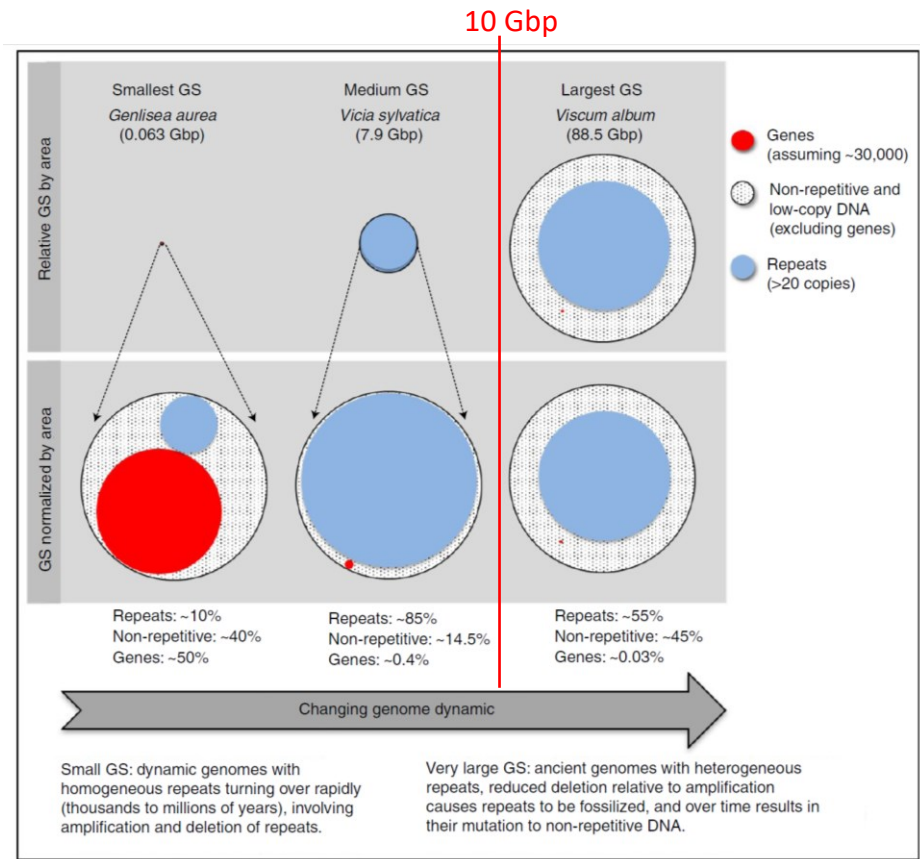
10 Gbp

Relative GS by area

Smallest GS
*Genlisea aurea*
(0.063 Gbp)

Medium GS
*Vicia sylvatica*
(7.9 Gbp)

Largest GS
*Viscum album*
(88.5 Gbp)

Genes
(assuming ~30,000)

Non-repetitive and low-copy DNA
(excluding genes)

Repeats
(>20 copies)

GS normalized by area

Repeats: ~10%
Non-repetitive: ~40%
Genes: ~50%

Repeats: ~85%
Non-repetitive: ~14.5%
Genes: ~0.4%

Repeats: ~55%
Non-repetitive: ~45%
Genes: ~0.03%

Changing genome dynamic

Small GS: dynamic genomes with homogeneous repeats turning over rapidly (thousands to millions of years), involving amplification and deletion of repeats.

Very large GS: ancient genomes with heterogeneous repeats, reduced deletion relative to amplification causes repeats to be fossilized, and over time results in their mutation to non-repetitive DNA.